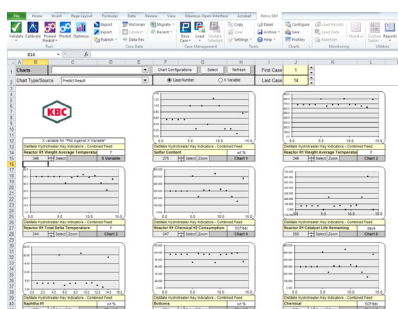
File Home Insert Page Layout Formulas Data Review View Mavenup Gravitations Acrobat Petro-SIM

Validate Calculate Protect Predict Optimize

Import Export Publish

Reconcile Calculate Data Set

Case Data Case Management

Charts

Charts Chart Configurations Select Refresh First Case 1

Chart Type/Source Predict Result Case Number Variable Last Case 14

KBC

Distillate Hydrotreater Key Indicators - Combined Feed

Reactor HY Weight Average Temperatur F

Sulfur Content wt %

Reactor HY Weight Average Temperatur F

Chart 1

Distillate Hydrotreater Key Indicators - Combined Feed

Reactor HY Total Delta Temperature F

Reactor HY Chemical H2 Consumption SCF/bbl

Reactor HY Catalyst Life Remaining days

Chart 2

Chart 3

Distillate Hydrotreater Key Indicators - Combined Feed

Naphtha HY wt %

Bottoms wt %

Chemical SCF/bbl